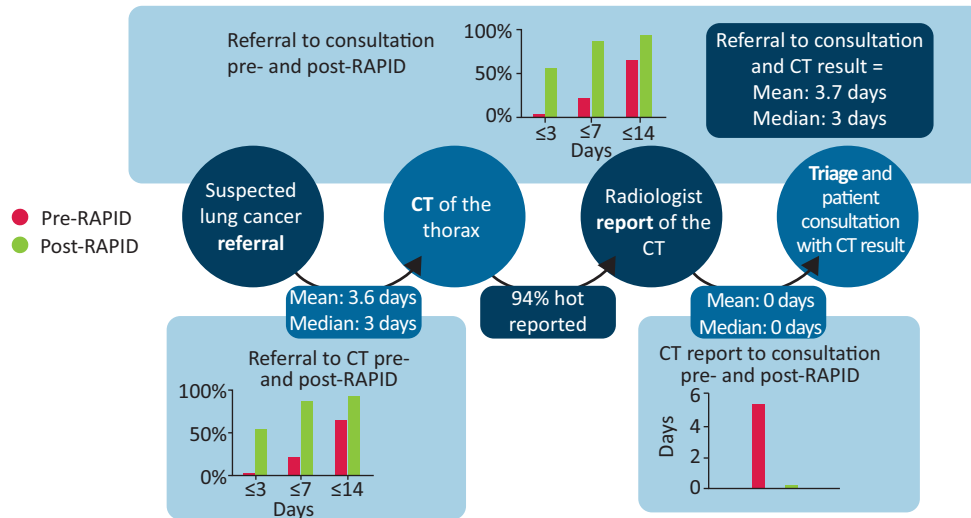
Referral to consultation pre- and post-RAPID

100%
50%
0%
≤3 ≤7 ≤14
Days

Referral to consultation and CT result = Mean: 3.7 days Median: 3 days

Pre-RAPID
Post-RAPID

Suspected lung cancer **referral**

**CT** of the thorax

Radiologist **report** of the CT

**Triage** and patient consultation with CT result

Mean: 3.6 days
Median: 3 days

94% hot reported

Mean: 0 days
Median: 0 days

Referral to CT pre- and post-RAPID

100%
50%
0%
≤3 ≤7 ≤14
Days

CT report to consultation pre- and post-RAPID

Days
6
4
2
0